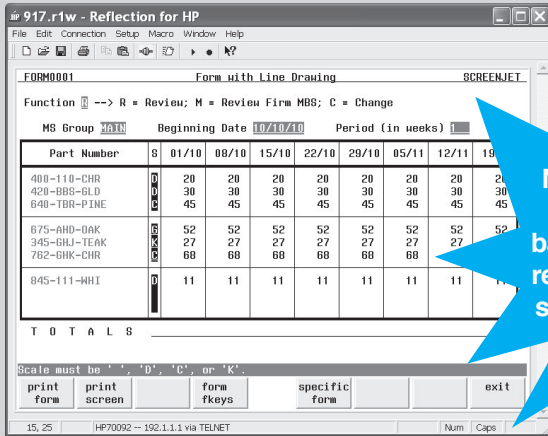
917.r1w - Reflection for HP

File Edit Connection Setup Macro Window Help

FORM0001 Form with Line Drawing SCREENJET

Function R --> R = Review; M = Review Firm MBS; C = Change

MS Group MAIN Beginning Date 10/10/10 Period (in weeks) 1

| Part Number | S | 01/10 | 08/10 | 15/10 | 22/10 | 29/10 | 05/11 | 12/11 | 19 |
|---|---|---|---|---|---|---|---|---|---|
| 400-110-CHR | D | 20 | 20 | 20 | 20 | 20 | 20 | 20 | 2 |
| 420-BBS-GLD | D | 30 | 30 | 30 | 30 | 30 | 30 | 30 | 3 |
| 640-TBR-PINE | C | 45 | 45 | 45 | 45 | 45 | 45 | 45 | 4 |
| 675-AHD-OAK | G | 52 | 52 | 52 | 52 | 52 | 52 | 52 | 52 |
| 345-GHJ-TEAK | K | 27 | 27 | 27 | 27 | 27 | 27 | 27 | |
| 762-GHK-CHR | C | 68 | 68 | 68 | 68 | 68 | 68 | | |
| 845-111-WHI | D | 11 | 11 | 11 | 11 | 11 | 11 | 11 | |

T O T A L S

Scale must be ' ', 'D', 'C', or 'K'.

print form | print screen | | form fkeys | | specific form | | | exit

15, 25 HP70092 -- 192.1.1.1 via TELNET Num Caps

h
ba
re
s